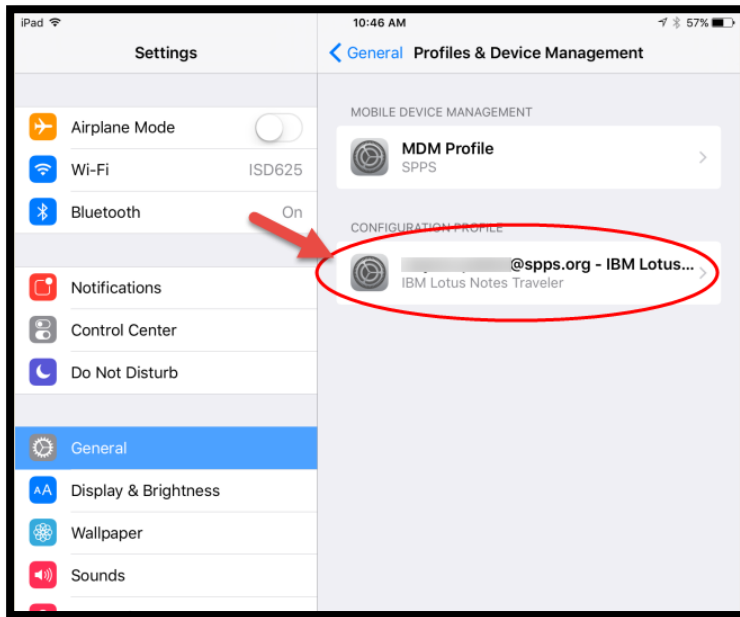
iPad

10:46 AM

57%

Settings

General Profiles & Device Management

Airplane Mode

Wi-Fi ISD625

Bluetooth On

Notifications

Control Center

Do Not Disturb

General

Display & Brightness

Wallpaper

Sounds

MOBILE DEVICE MANAGEMENT

MDM Profile
SPPS

CONFIGURATION PROFILE

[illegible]@spps.org - IBM Lotus...
IBM Lotus Notes Traveler